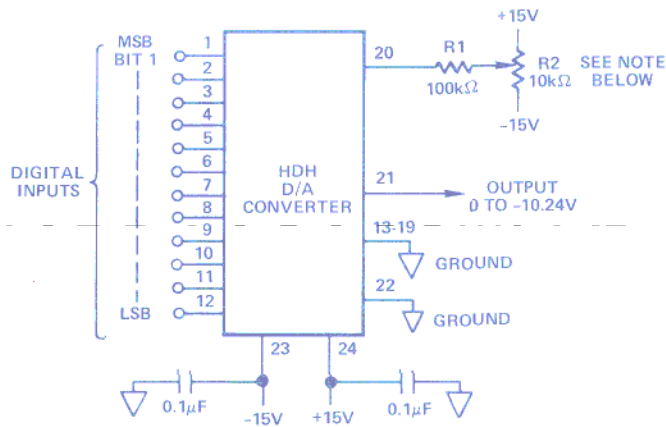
MSB BIT 1

1
2
3
4
5
6
7
8
9
10
11
12

LSB

DIGITAL INPUTS

HDH D/A CONVERTER

20

R1
100kΩ

+15V

R2
10kΩ

SEE NOTE BELOW

−15V

21

OUTPUT
0 TO −10.24V

13-19

GROUND

22

GROUND

23

24

0.1μF

−15V

+15V

0.1μF